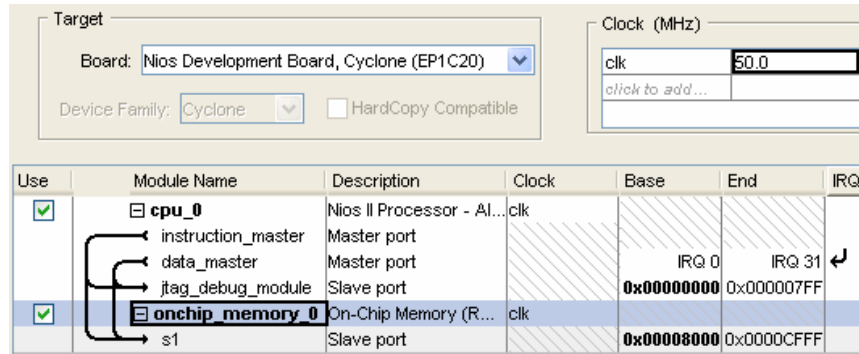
Target

Board: Nios Development Board, Cyclone (EP1C20)

Device Family: Cyclone

HardCopy Compatible

Clock (MHz)

| clk | 50.0 |
|---|---|
| click to add... | |

| Use | Module Name | Description | Clock | Base | End | IRQ |
|---|---|---|---|---|---|---|
| ✔ | ⊟ cpu_0 | Nios II Processor - Al... | clk | | | |
| | instruction_master | Master port | | | | |
| | data_master | Master port | | IRQ 0 | IRQ 31 | |
| | jtag_debug_module | Slave port | | 0x00000000 | 0x000007FF | |
| ✔ | ⊟ onchip_memory_0 | On-Chip Memory (R... | clk | | | |
| | s1 | Slave port | | 0x00008000 | 0x0000CFFF | |